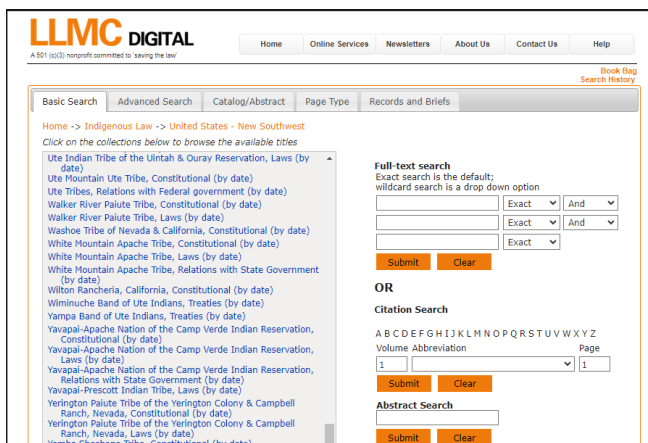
LLMC DIGITAL
A 501 (c)(3) nonprofit committed to 'saving the law'

Home | Online Services | Newsletters | About Us | Contact Us | Help

Book Bag
Search History

Basic Search | Advanced Search | Catalog/Abstract | Page Type | Records and Briefs

Home -> Indigenous Law -> United States - New Southwest

Click on the collections below to browse the available titles

Ute Indian Tribe of the Uintah & Ouray Reservation, Laws (by date)
Ute Mountain Ute Tribe, Constitutional (by date)
Ute Tribes, Relations with Federal government (by date)
Walker River Paiute Tribe, Constitutional (by date)
Walker River Paiute Tribe, Laws (by date)
Washoe Tribe of Nevada & California, Constitutional (by date)
White Mountain Apache Tribe, Constitutional (by date)
White Mountain Apache Tribe, Laws (by date)
White Mountain Apache Tribe, Relations with State Government (by date)
Wilton Rancheria, California, Constitutional (by date)
Wiminuche Band of Ute Indians, Treaties (by date)
Yampa Band of Ute Indians, Treaties (by date)
Yavapai-Apache Nation of the Camp Verde Indian Reservation, Constitutional (by date)
Yavapai-Apache Nation of the Camp Verde Indian Reservation, Laws (by date)
Yavapai-Apache Nation of the Camp Verde Indian Reservation, Relations with State Government (by date)
Yavapai-Prescott Indian Tribe, Laws (by date)
Yerington Paiute Tribe of the Yerington Colony & Campbell Ranch, Nevada, Constitutional (by date)
Yerington Paiute Tribe of the Yerington Colony & Campbell Ranch, Nevada, Laws (by date)
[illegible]

Full-text search
Exact search is the default;
wildcard search is a drop down option

Exact | And
Exact | And
Exact

Submit | Clear

OR

Citation Search

A B C D E F G H I J K L M N O P Q R S T U V W X Y Z
Volume Abbreviation Page
1 | | 1

Submit | Clear

Abstract Search

Submit | Clear